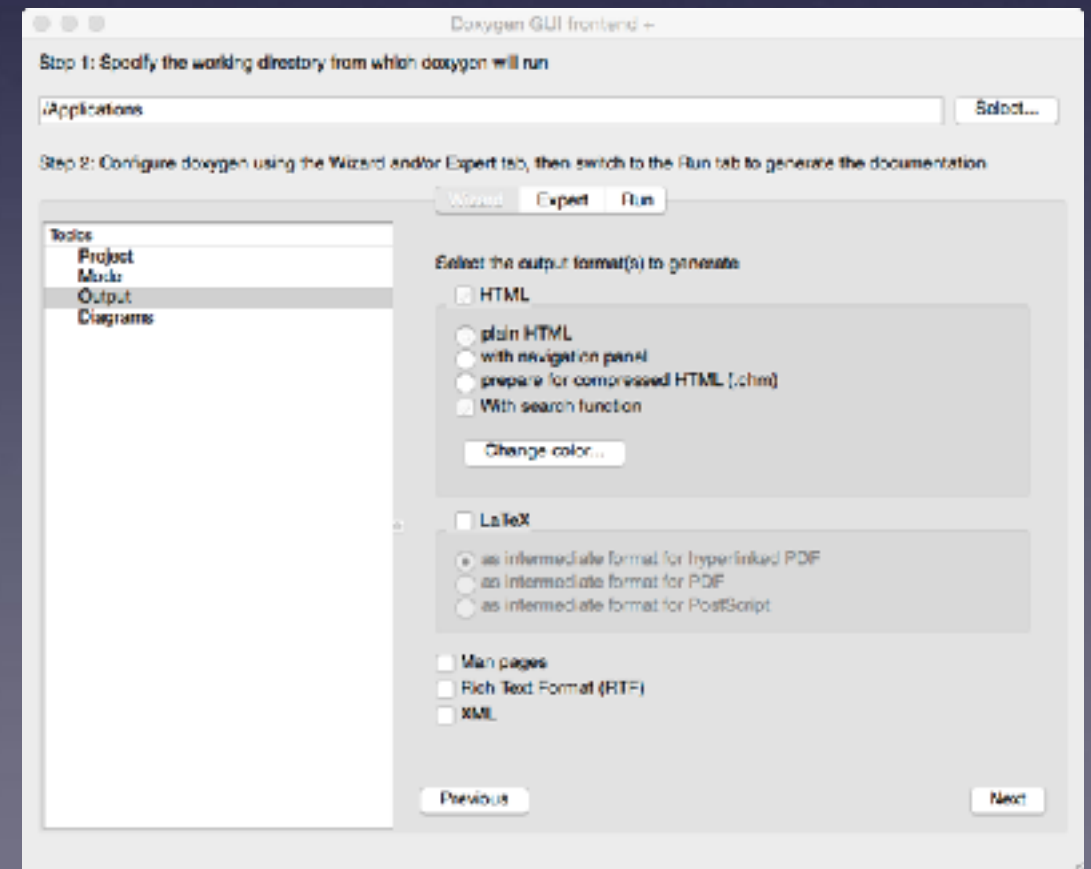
Doxygen GUI frontend +

Step 1: Specify the working directory from which doxygen will run

/Applications

Select...

Step 2: Configure doxygen using the Wizard and/or Expert tab, then switch to the Run tab to generate the documentation

Wizard
Expert
Run

Topics
Project
Mode
Output
Diagrams

Select the output format(s) to generate

HTML

plain HTML
with navigation panel
prepare for compressed HTML (.chm)
With search function

Change color...

LaTeX

as intermediate format for hyperlinked PDF
as intermediate format for PDF
as intermediate format for PostScript

Man pages
Rich Text Format (RTF)
XML

Previous

Next